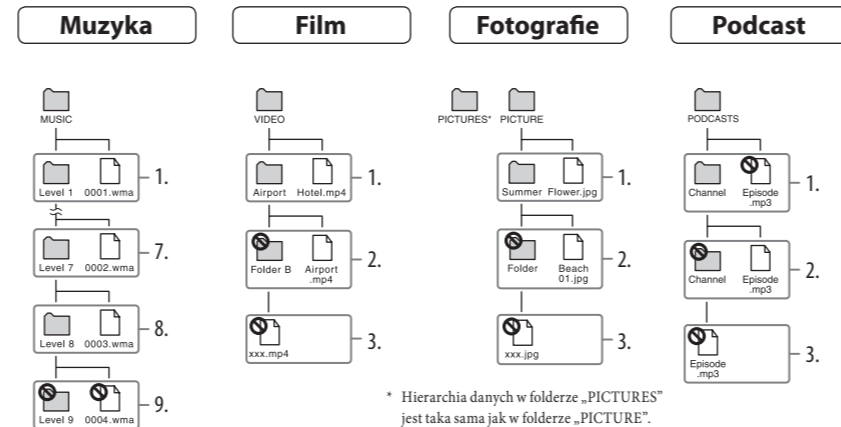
Muzyka

MUSIC

Level 1 0001.wma 1.

Level 7 0002.wma 7.

Level 8 0003.wma 8.

Level 9 0004.wma 9.

Film

VIDEO

Airport Hotel.mp4 1.

Folder B Airport .mp4 2.

xxx.mp4 3.

Fotografie

PICTURES* PICTURE

Summer Flower.jpg 1.

Folder Beach 01.jpg 2.

xxx.jpg 3.

* Hierarchia danych w folderze „PICTURES" jest taka sama jak w folderze „PICTURE".

Podcast

PODCASTS

Channel Episode .mp3 1.

Channel Episode .mp3 2.

Episode .mp3 3.